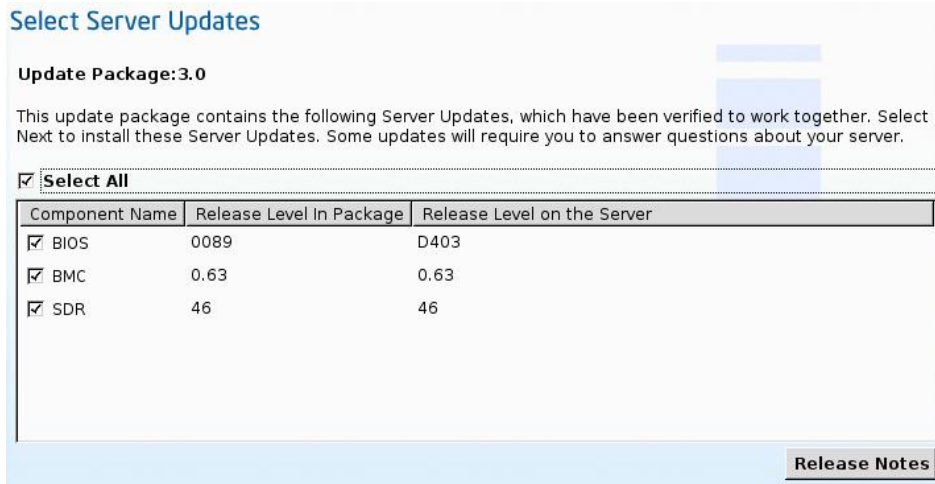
Select Server Updates

Update Package:3.0

This update package contains the following Server Updates, which have been verified to work together. Select Next to install these Server Updates. Some updates will require you to answer questions about your server.

☑ Select All

| Component Name | Release Level In Package | Release Level on the Server |
|---|---|---|
| ☑ BIOS | 0089 | D403 |
| ☑ BMC | 0.63 | 0.63 |
| ☑ SDR | 46 | 46 |

Release Notes